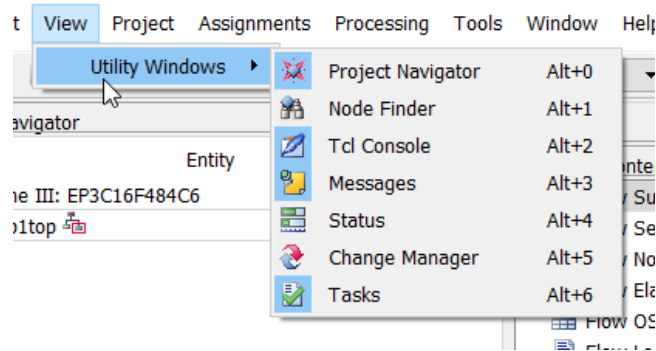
t View Project Assignments Processing Tools Window Help

Utility Windows

Project Navigator Alt+0
Node Finder Alt+1
Tcl Console Alt+2
Messages Alt+3
Status Alt+4
Change Manager Alt+5
Tasks Alt+6

avigator

Entity

ne III: EP3C16F484C6

o1top

onte
v Su
v Se
v No
v Ela
Flow OS
Flow L